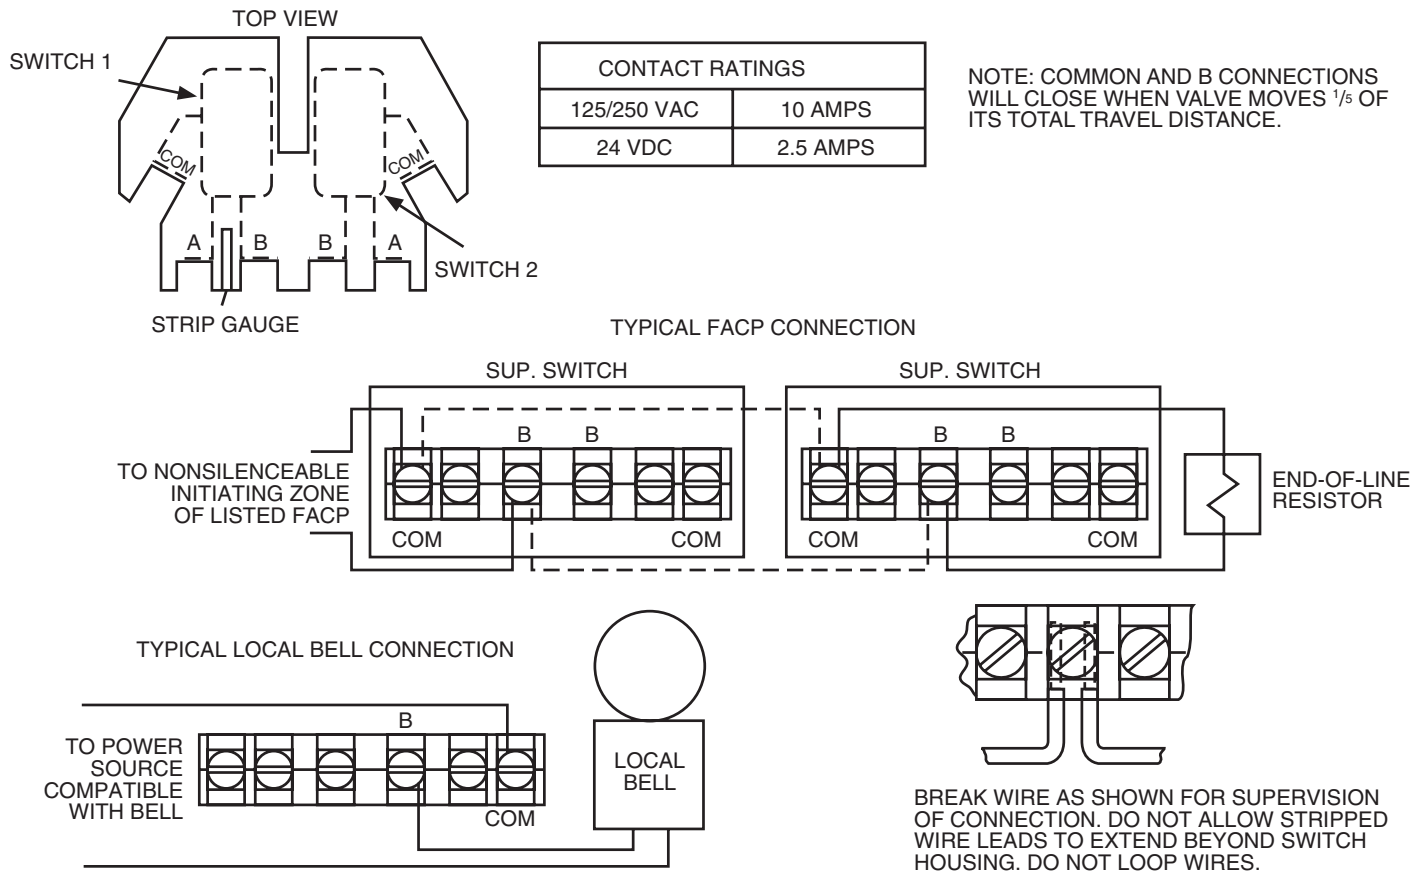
TOP VIEW

SWITCH 1

COM

COM

A B B A

SWITCH 2

STRIP GAUGE

| CONTACT RATINGS | |
|---|---|
| 125/250 VAC | 10 AMPS |
| 24 VDC | 2.5 AMPS |

NOTE: COMMON AND B CONNECTIONS WILL CLOSE WHEN VALVE MOVES $^{1}/_{5}$ OF ITS TOTAL TRAVEL DISTANCE.

TYPICAL FACP CONNECTION

SUP. SWITCH

SUP. SWITCH

TO NONSILENCEABLE INITIATING ZONE OF LISTED FACP

B B

COM COM

B B

COM COM

END-OF-LINE RESISTOR

TYPICAL LOCAL BELL CONNECTION

TO POWER SOURCE COMPATIBLE WITH BELL

B

COM

LOCAL BELL

BREAK WIRE AS SHOWN FOR SUPERVISION OF CONNECTION. DO NOT ALLOW STRIPPED WIRE LEADS TO EXTEND BEYOND SWITCH HOUSING. DO NOT LOOP WIRES.